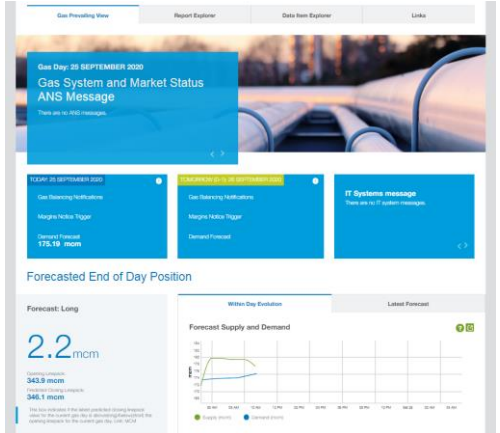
Gas Prevailing View | Report Explorer | Data Item Explorer | Links

Gas Day: 25 SEPTEMBER 2020

Gas System and Market Status ANS Message

There are no ANS messages.

TODAY 25 SEPTEMBER 2020

Gas Balancing Notifications

Margins Notice Trigger

Demand Forecast
175.19 mcm

TOMORROW (D+1) 26 SEPTEMBER 2020

Gas Balancing Notifications

Margins Notice Trigger

Demand Forecast

IT Systems message

There are no IT system messages.

Forecasted End of Day Position

Forecast: Long

2.2mcm

Opening Linepack
343.9 mcm

Predicted Closing Linepack
346.1 mcm

The bar indicates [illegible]

Within Day Evolution | Latest Forecast

Forecast Supply and Demand

mcm

Supply (mcm) Demand (mcm)